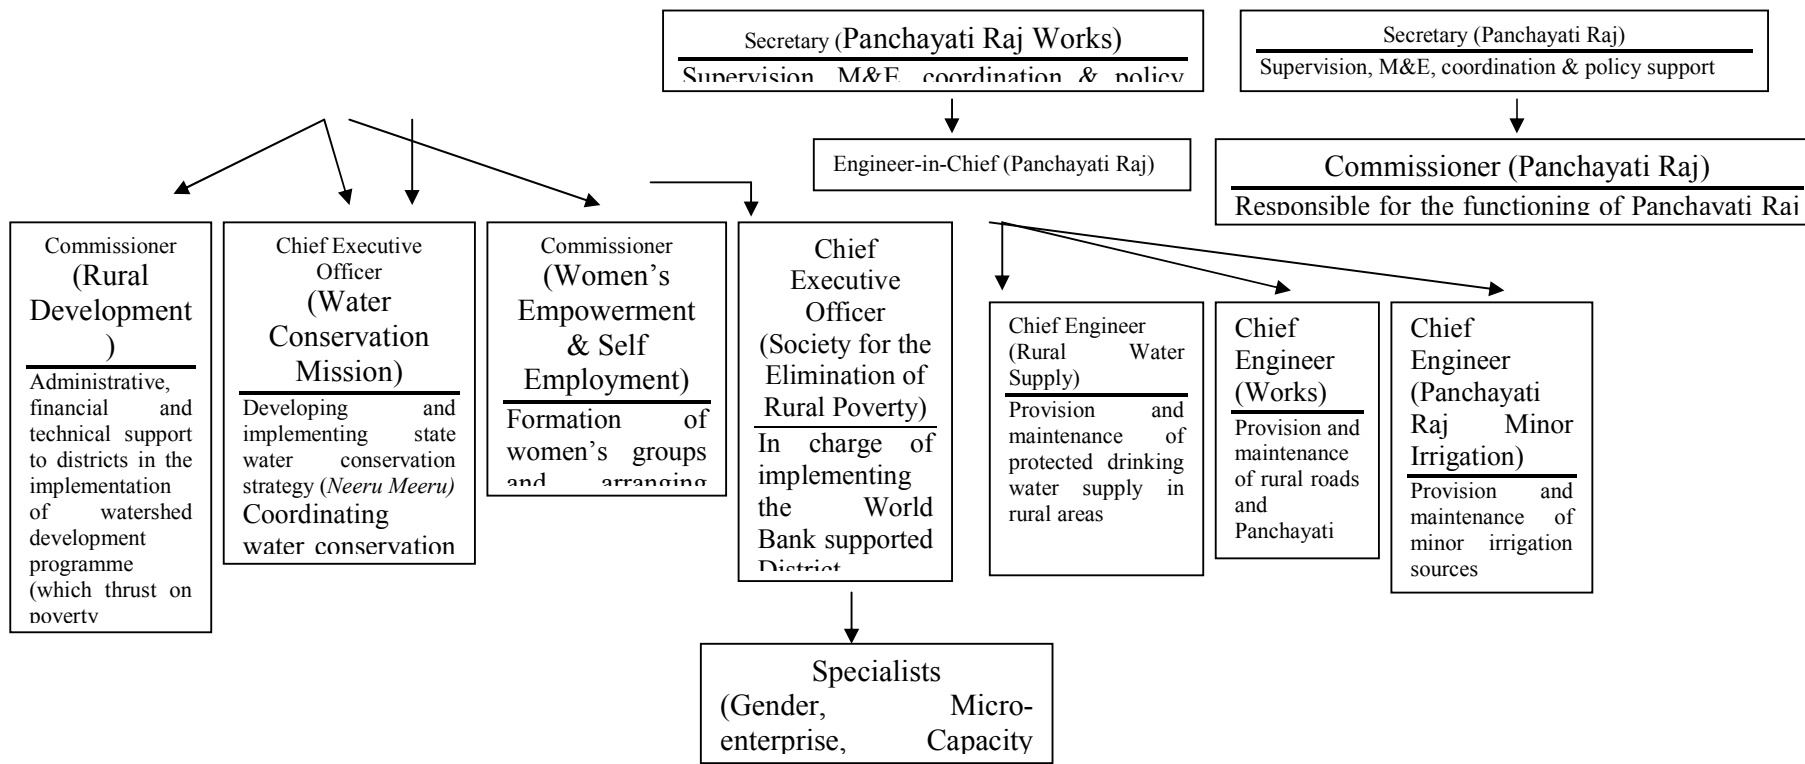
Secretary (Panchayati Raj Works)

Supervision, M&E, coordination & policy

Secretary (Panchayati Raj)

Supervision, M&E, coordination & policy support

Engineer-in-Chief (Panchayati Raj)

Commissioner (Panchayati Raj)

Responsible for the functioning of Panchayati Raj

Commissioner (Rural Development)

Administrative, financial and technical support to districts in the implementation of watershed development programme (which thrust on poverty

Chief Executive Officer (Water Conservation Mission)

Developing and implementing state water conservation strategy (*Neeru Meeru*) Coordinating water conservation

Commissioner (Women's Empowerment & Self Employment)

Formation of women's groups and arranging

Chief Executive Officer (Society for the Elimination of Rural Poverty)

In charge of implementing the World Bank supported District

Chief Engineer (Rural Water Supply)

Provision and maintenance of protected drinking water supply in rural areas

Chief Engineer (Works)

Provision and maintenance of rural roads and Panchayati

Chief Engineer (Panchayati Raj Minor Irrigation)

Provision and maintenance of minor irrigation sources

Specialists (Gender, Micro-enterprise, Capacity